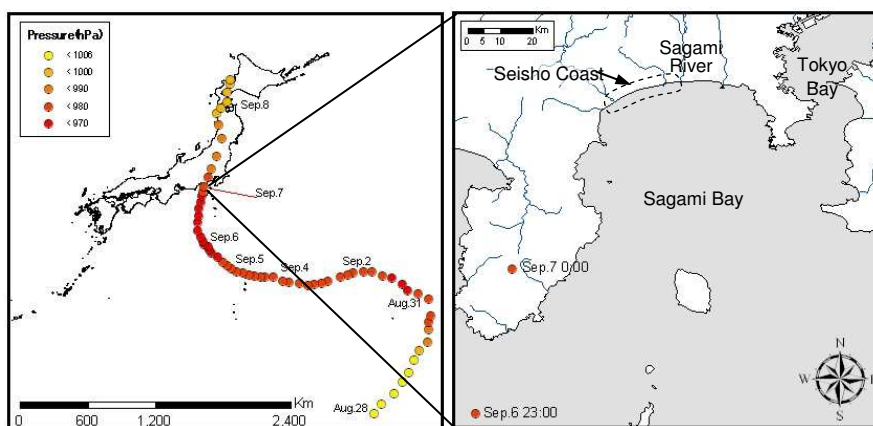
Pressure(hPa)
< 1006
< 1000
< 990
< 980
< 970

Sep.8
Sep.7
Sep.6
Sep.5
Sep.4
Sep.2
Aug.31
Aug.28

Km
0 600 1,200 2,400

Km
0 5 10 20

Seisho Coast
Sagami River
Tokyo Bay
Sagami Bay
Sep.7 0:00
Sep.6 23:00
N
W
E
S